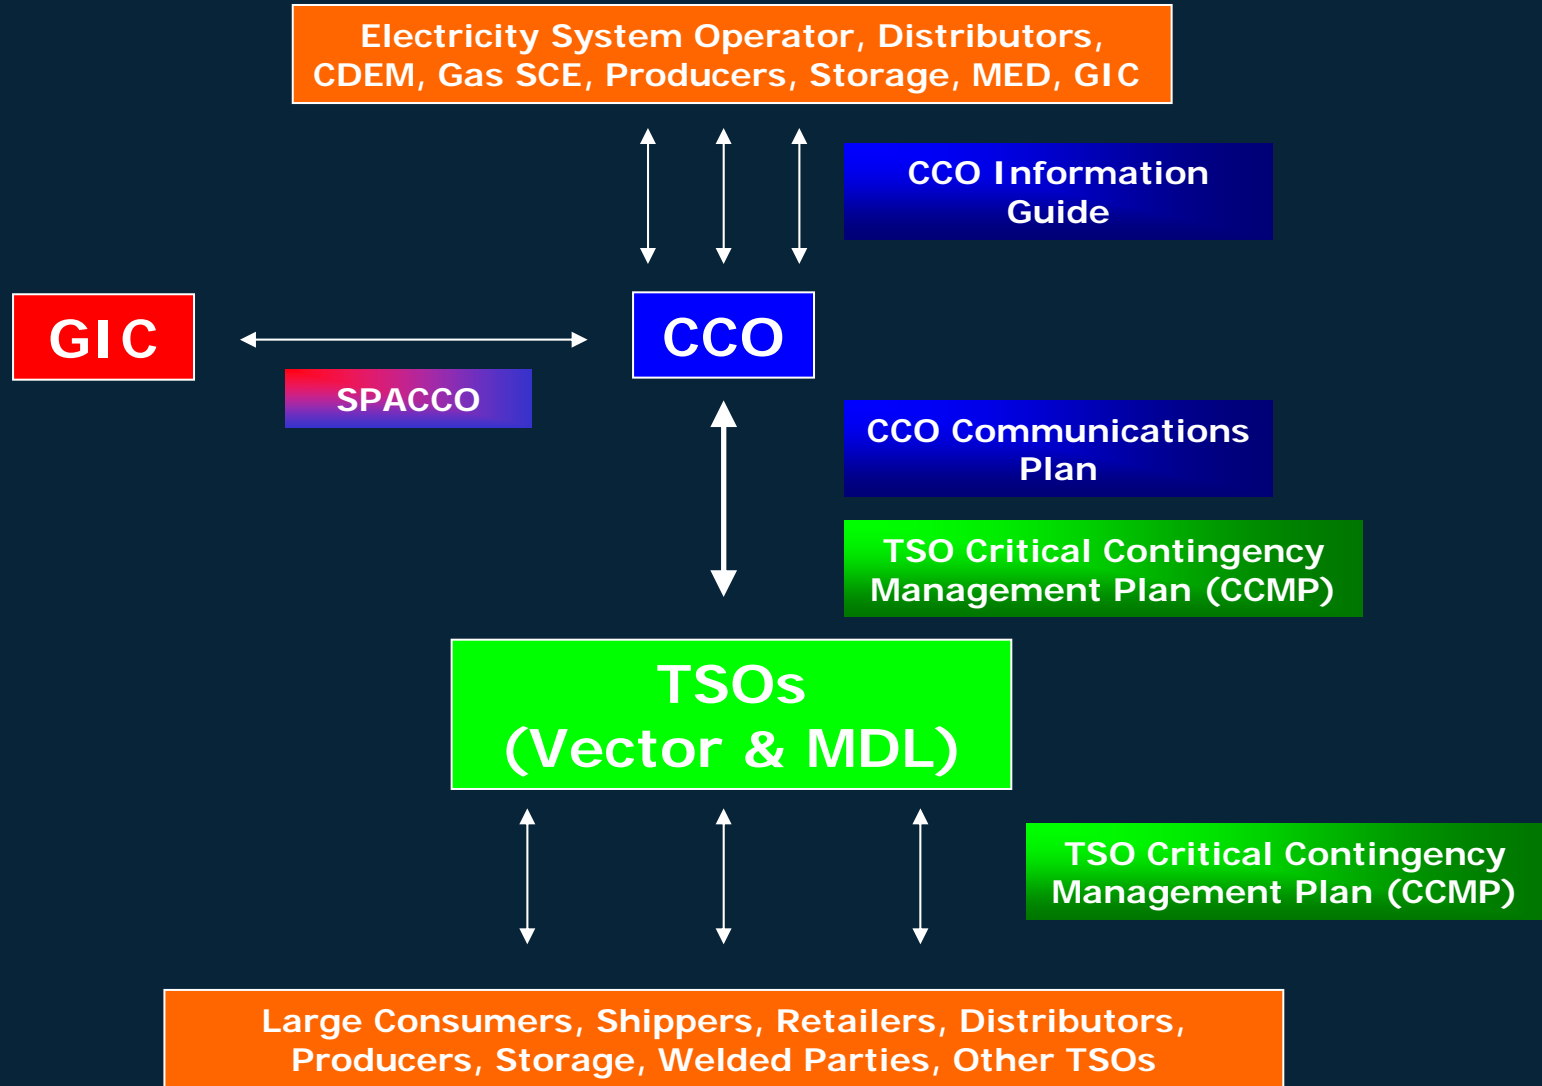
Electricity System Operator, Distributors, CDEM, Gas SCE, Producers, Storage, MED, GIC

CCO Information Guide

GIC

CCO

SPACCO

CCO Communications Plan

TSO Critical Contingency Management Plan (CCMP)

TSOs
(Vector & MDL)

TSO Critical Contingency Management Plan (CCMP)

Large Consumers, Shippers, Retailers, Distributors, Producers, Storage, Welded Parties, Other TSOs